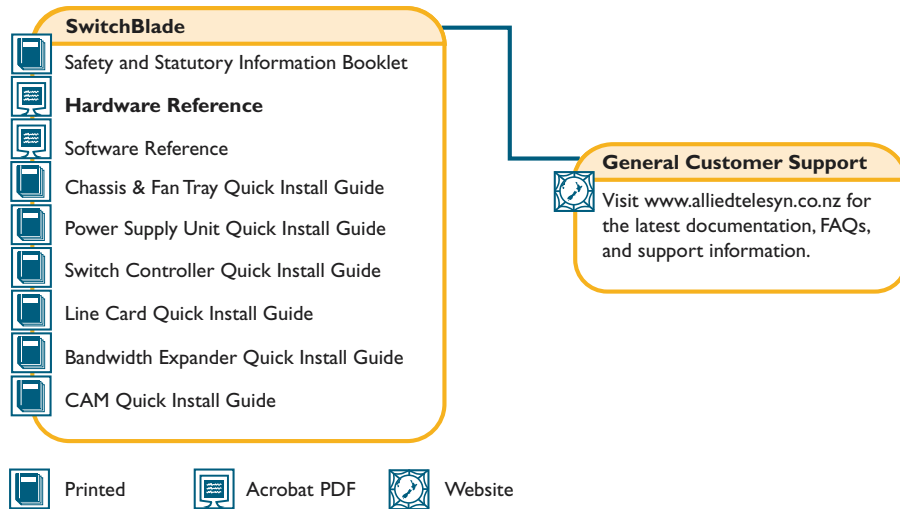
SwitchBlade

Safety and Statutory Information Booklet

Hardware Reference

Software Reference

Chassis & Fan Tray Quick Install Guide

Power Supply Unit Quick Install Guide

Switch Controller Quick Install Guide

Line Card Quick Install Guide

Bandwidth Expander Quick Install Guide

CAM Quick Install Guide

General Customer Support

Visit www.alliedtelesyn.co.nz for the latest documentation, FAQs, and support information.

Printed Acrobat PDF Website